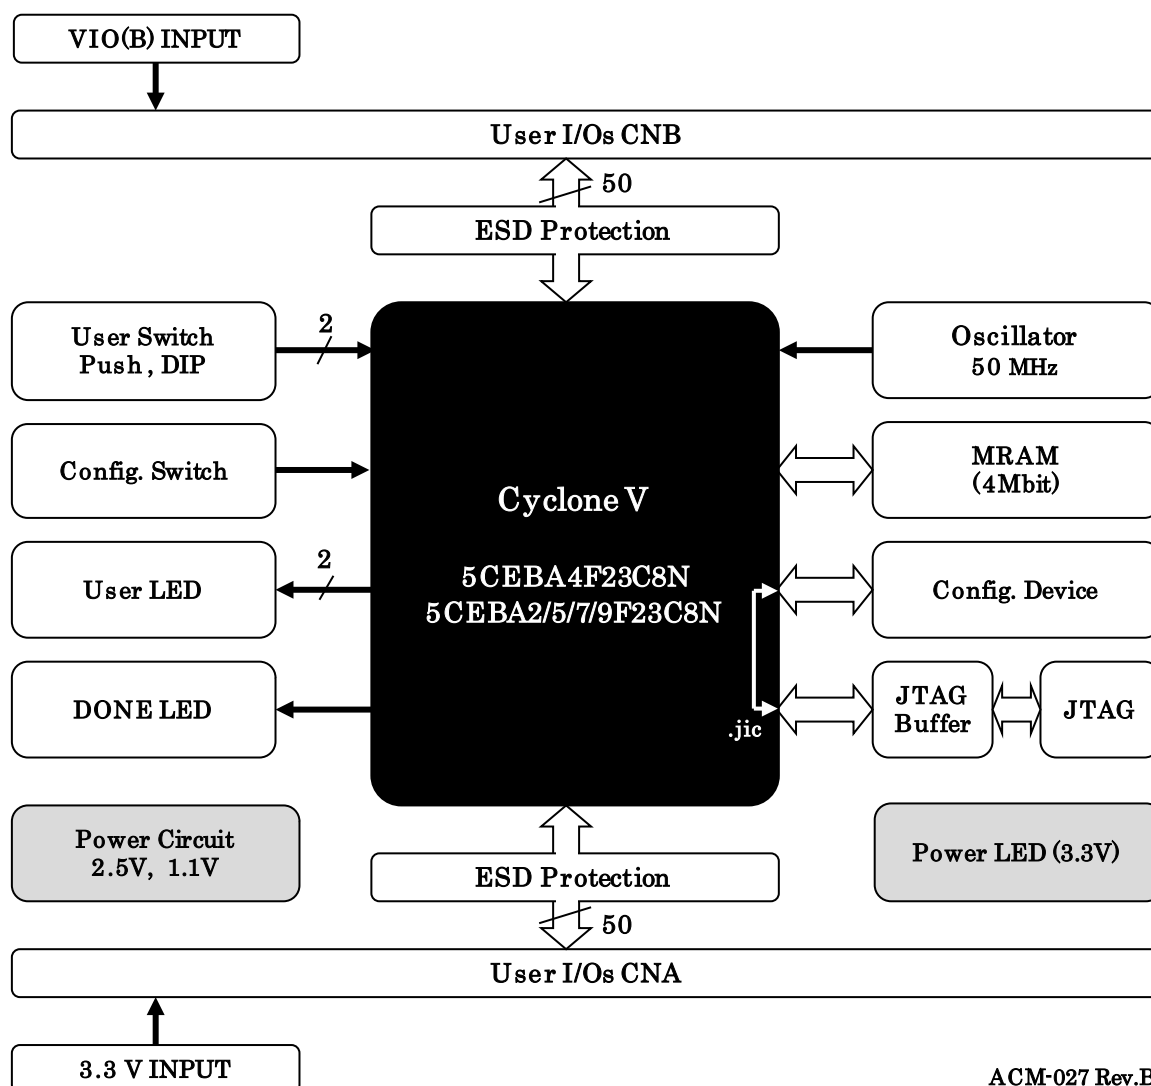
VIO(B) INPUT

User I/Os CNB

50

ESD Protection

User Switch
Push , DIP

2

Oscillator
50 MHz

Config. Switch

Cyclone V

5CEBA4F23C8N
5CEBA2/5/7/9F23C8N

MRAM
(4Mbit)

User LED

2

Config. Device

DONE LED

JTAG
Buffer

JTAG

.jic

Power Circuit
2.5V, 1.1V

Power LED (3.3V)

ESD Protection

50

User I/Os CNA

3.3 V INPUT

ACM-027 Rev.B